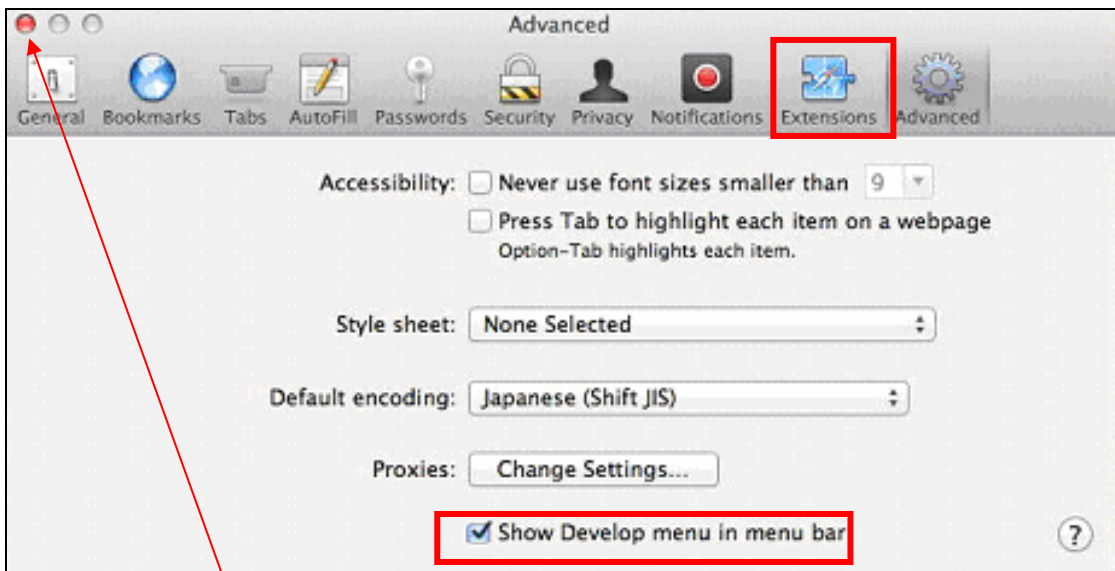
Advanced

General Bookmarks Tabs AutoFill Passwords Security Privacy Notifications Extensions Advanced

Accessibility: Never use font sizes smaller than 9

Press Tab to highlight each item on a webpage

Option-Tab highlights each item.

Style sheet: None Selected

Default encoding: Japanese (Shift JIS)

Proxies: Change Settings...

Show Develop menu in menu bar

?